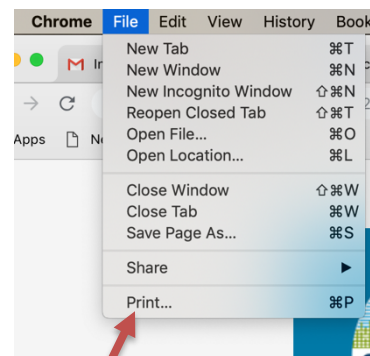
Chrome File Edit View History Book

In

Apps Ne

New Tab ⌘T
New Window ⌘N
New Incognito Window ⇧⌘N
Reopen Closed Tab ⇧⌘T
Open File... ⌘O
Open Location... ⌘L

Close Window ⇧⌘W
Close Tab ⌘W
Save Page As... ⌘S

Share ▶

Print... ⌘P